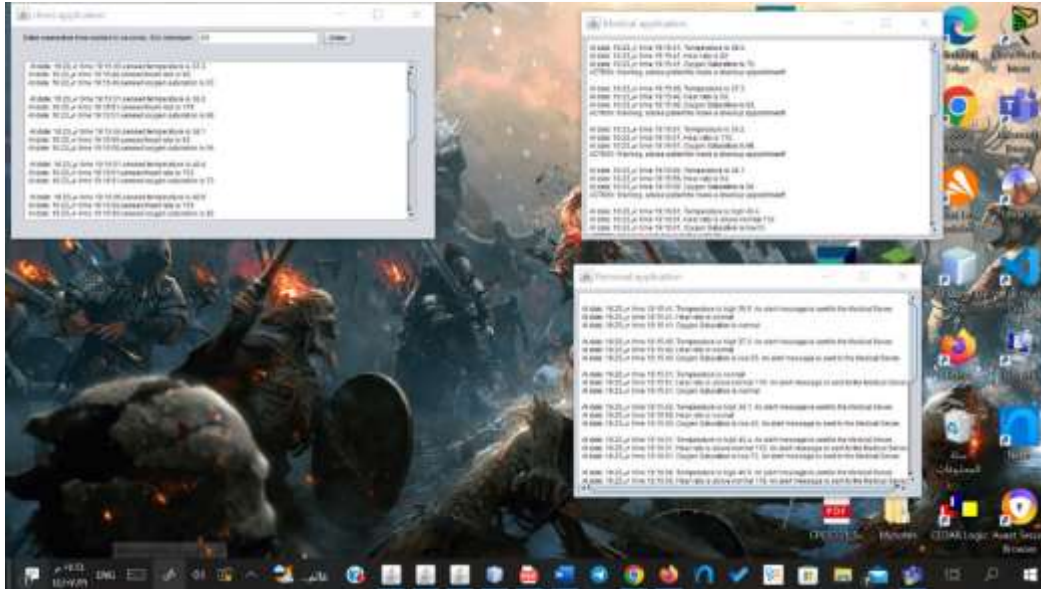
Users application

Enter seperation time (option) in seconds. Min interval: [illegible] Enter

At date: 18.03 ر time 19:15:00 sensed temperature is 38.3
At date: 18.03 ر time 19:15:00 sensed heart rate is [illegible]
At date: 18.03 ر time 19:15:00 sensed oxygen saturation is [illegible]

Medical application

At date: 18.03 ر time 19:15:01. Temperature is 38.4
At date: 18.03 ر time 19:15:01. Heart rate is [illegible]
At date: 18.03 ر time 19:15:01. Oxygen Saturation is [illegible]
ACTION: Warning, please patient/he have a checkup appointment!

Personal application

At date: 18.03 ر time 19:15:01. Temperature is high 38.5. An alert message is sent to the Medical Server.
At date: 18.03 ر time 19:15:01. Heart rate is normal
At date: 18.03 ر time 19:15:01. Oxygen Saturation is normal

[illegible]

Recycle Bin
Google Chrome
Microsoft Teams
Firefox
PDF
Minutes
CEDAR Logic
Avast Secure Browser
ENG